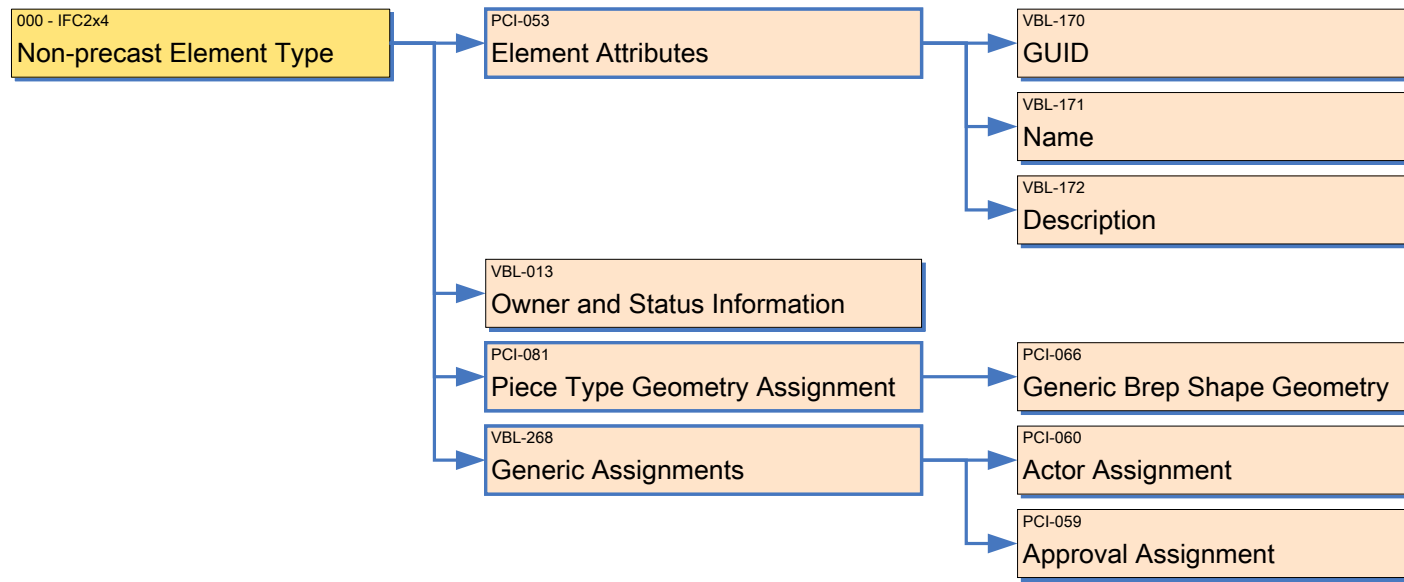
000 - IFC2x4
Non-precast Element Type

PCI-053
Element Attributes

VBL-170
GUID

VBL-171
Name

VBL-172
Description

VBL-013
Owner and Status Information

PCI-081
Piece Type Geometry Assignment

PCI-066
Generic Brep Shape Geometry

VBL-268
Generic Assignments

PCI-060
Actor Assignment

PCI-059
Approval Assignment